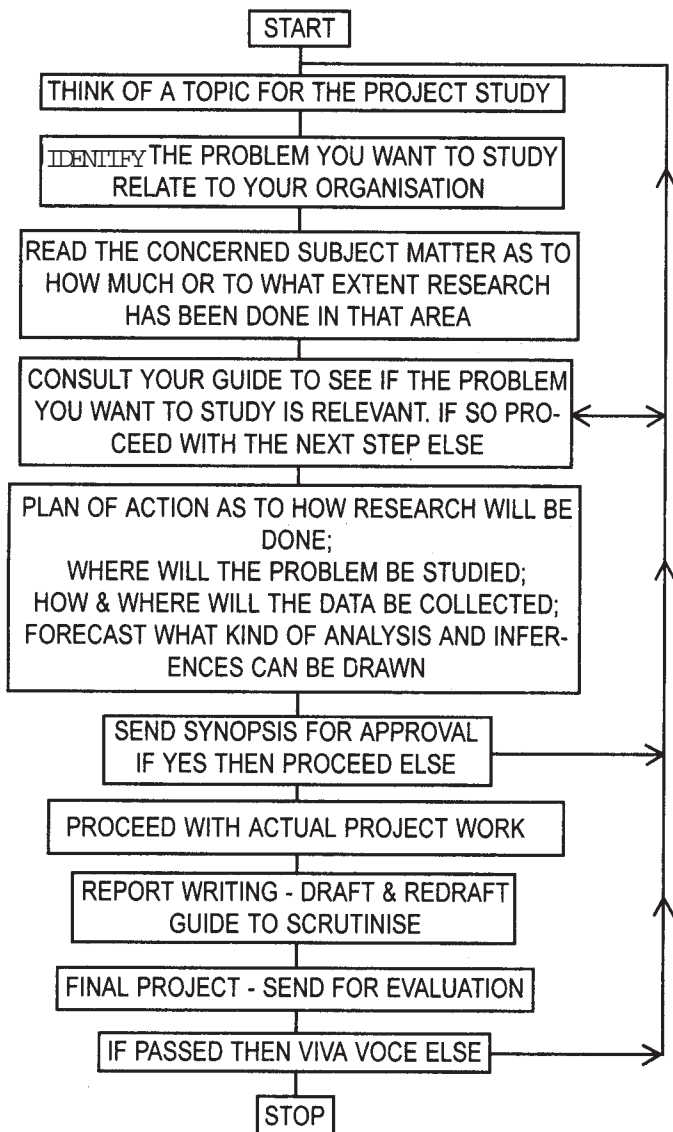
START

THINK OF A TOPIC FOR THE PROJECT STUDY

IDENTIFY THE PROBLEM YOU WANT TO STUDY RELATE TO YOUR ORGANISATION

READ THE CONCERNED SUBJECT MATTER AS TO HOW MUCH OR TO WHAT EXTENT RESEARCH HAS BEEN DONE IN THAT AREA

CONSULT YOUR GUIDE TO SEE IF THE PROBLEM YOU WANT TO STUDY IS RELEVANT. IF SO PROCEED WITH THE NEXT STEP ELSE

PLAN OF ACTION AS TO HOW RESEARCH WILL BE DONE;
WHERE WILL THE PROBLEM BE STUDIED;
HOW & WHERE WILL THE DATA BE COLLECTED;
FORECAST WHAT KIND OF ANALYSIS AND INFERENCES CAN BE DRAWN

SEND SYNOPSIS FOR APPROVAL IF YES THEN PROCEED ELSE

PROCEED WITH ACTUAL PROJECT WORK

REPORT WRITING - DRAFT & REDRAFT GUIDE TO SCRUTINISE

FINAL PROJECT - SEND FOR EVALUATION

IF PASSED THEN VIVA VOCE ELSE

STOP